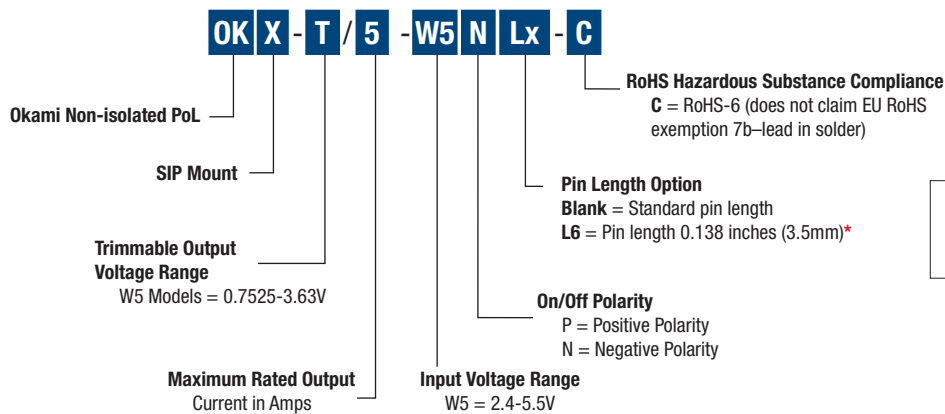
OK X - T / 5 - W5 N Lx - C

RoHS Hazardous Substance Compliance
C = RoHS-6 (does not claim EU RoHS exemption 7b–lead in solder)

Okami Non-isolated PoL

SIP Mount

Pin Length Option
Blank = Standard pin length
L6 = Pin length 0.138 inches (3.5mm)*

Trimmable Output Voltage Range
W5 Models = 0.7525-3.63V

On/Off Polarity
P = Positive Polarity
N = Negative Polarity

Maximum Rated Output Current in Amps

Input Voltage Range
W5 = 2.4-5.5V